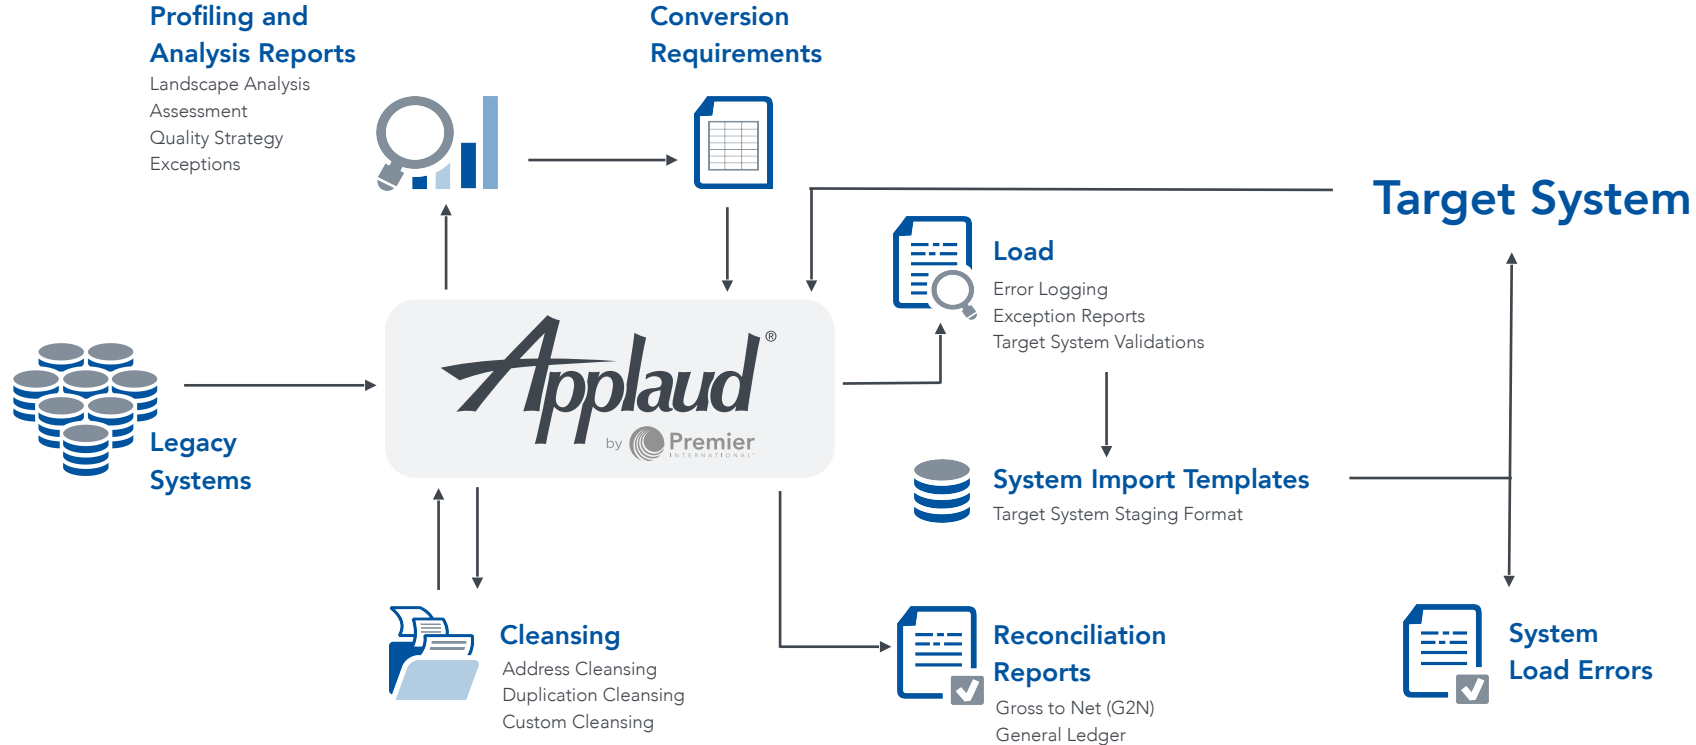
Profiling and Analysis Reports
Landscape Analysis
Assessment
Quality Strategy
Exceptions

Conversion Requirements

Target System

Load
Error Logging
Exception Reports
Target System Validations

Applaud®
by Premier
INTERNATIONAL

Legacy Systems

System Import Templates
Target System Staging Format

Cleansing
Address Cleansing
Duplication Cleansing
Custom Cleansing

Reconciliation Reports
Gross to Net (G2N)
General Ledger

System Load Errors